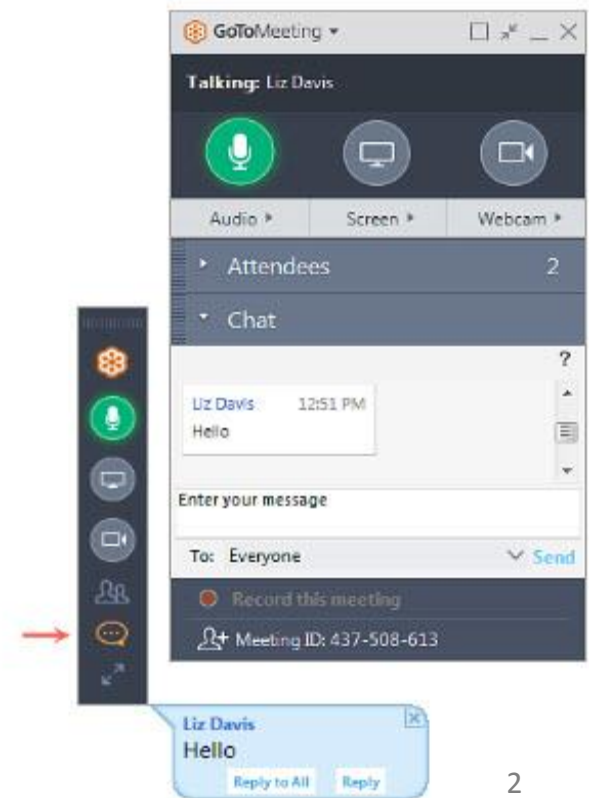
GoToMeeting ▾

Talking: Liz Davis

Audio ▸ Screen ▸ Webcam ▸

▸ Attendees 2

▾ Chat

?

Liz Davis 12:51 PM
Hello

Enter your message

To: Everyone Send

Record this meeting

Meeting ID: 437-508-613

Liz Davis
Hello
Reply to All Reply

2